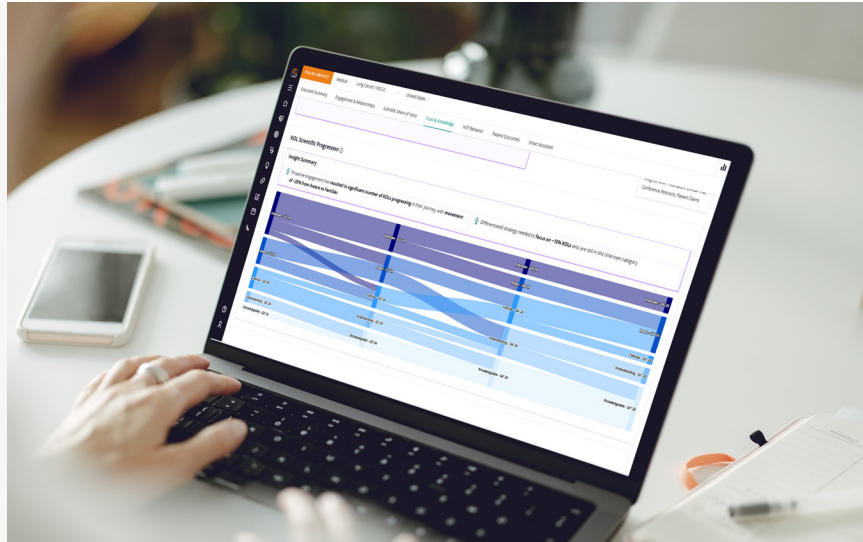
Medical · Lung Cancer | NSCLC · United States

Executive Summary · Engagement & Relationships · Scientific Share of Voice · Trust & Knowledge · HCP Behavior · Patient Outcomes · Smart Assistant

KOL Scientific Progression

Insights Summary

Proactive engagement has resulted in significant number of KOLs progressing in their journey, with movement of ~20% from Aware to Familiar

Differentiated strategy needed to focus on ~10% KOLs who are still in the Unknown category

Conference Abstracts, Patient Claims

Knowledgeable - Q1' 24

Knowledgeable - Q2' 24

Knowledgeable - Q3' 24

Knowledgeable - Q4' 24